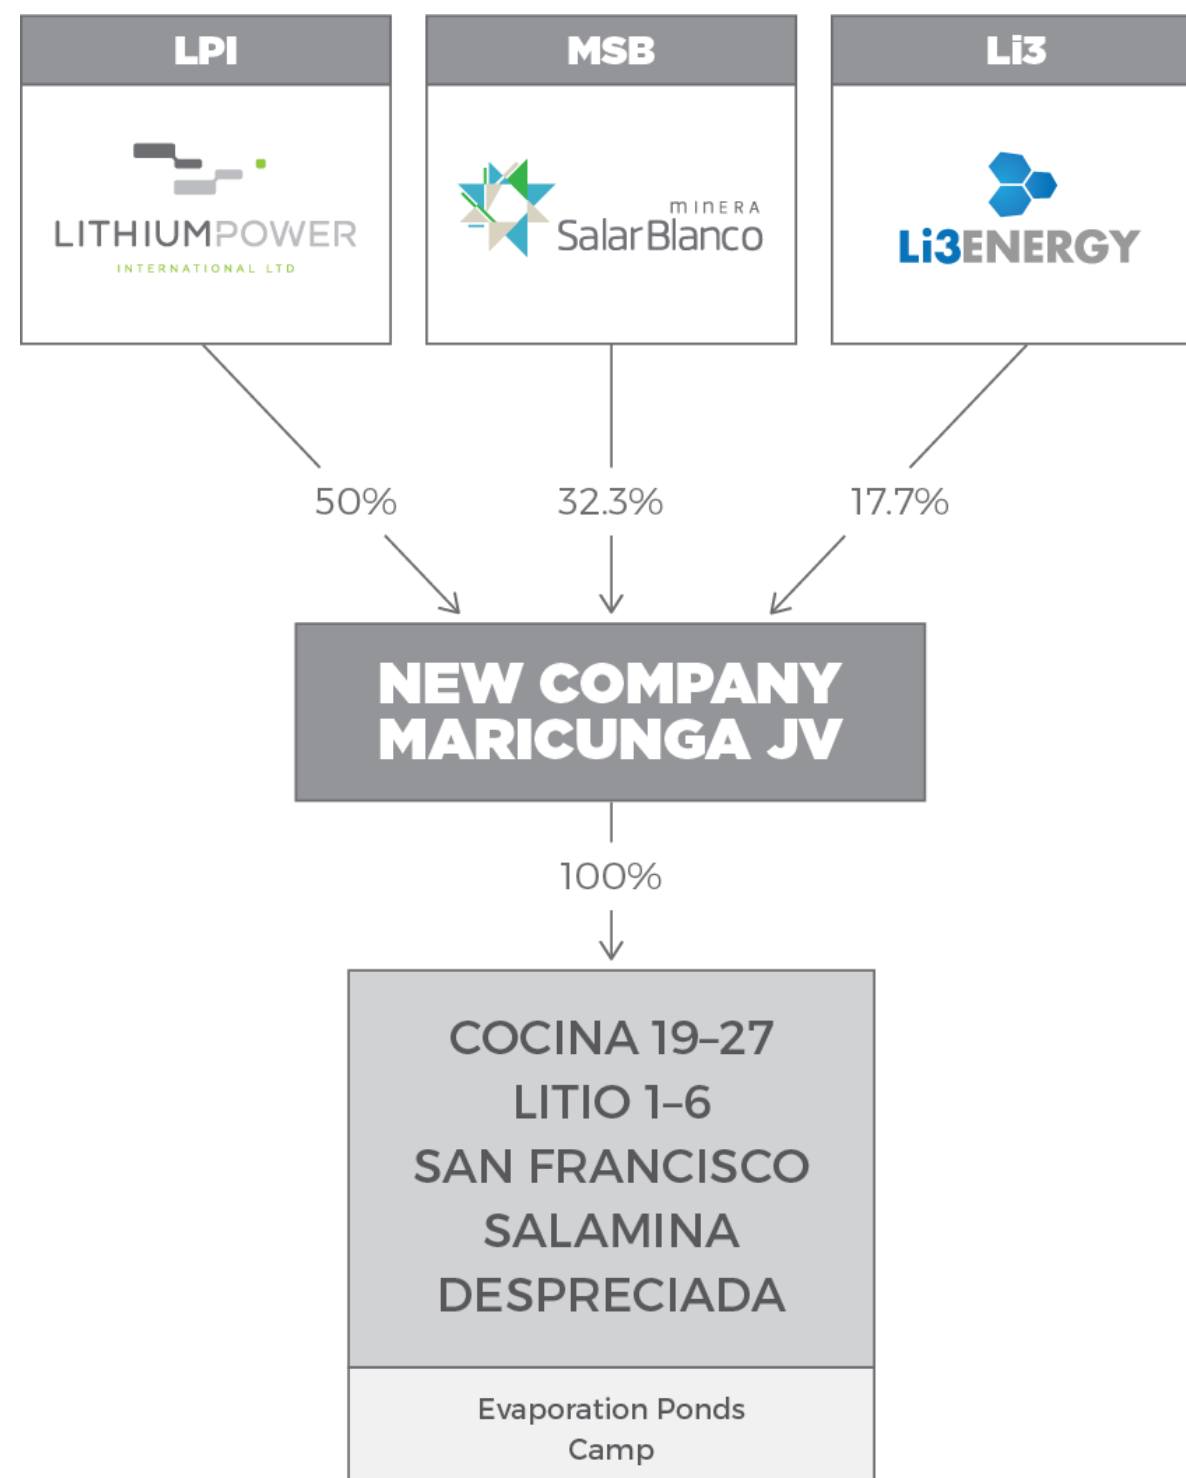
LPI

LITHIUMPOWER
INTERNATIONAL LTD

MSB

minera
SalarBlanco

Li3

Li3ENERGY

50%

32.3%

17.7%

NEW COMPANY
MARICUNGA JV

100%

COCINA 19–27
LITIO 1–6
SAN FRANCISCO
SALAMINA
DESPRECIADA

Evaporation Ponds
Camp